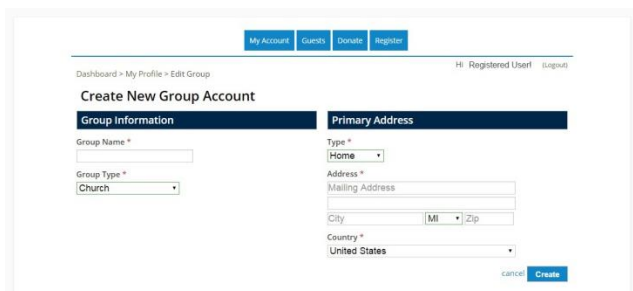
My Account Guests Donate Register

Dashboard > My Profile > Edit Group

Hi Registered User! (Logout)

Create New Group Account

Group Information

Group Name *

Group Type *
Church

Primary Address

Type *
Home

Address *
Mailing Address

City MI Zip

Country *
United States

cancel Create